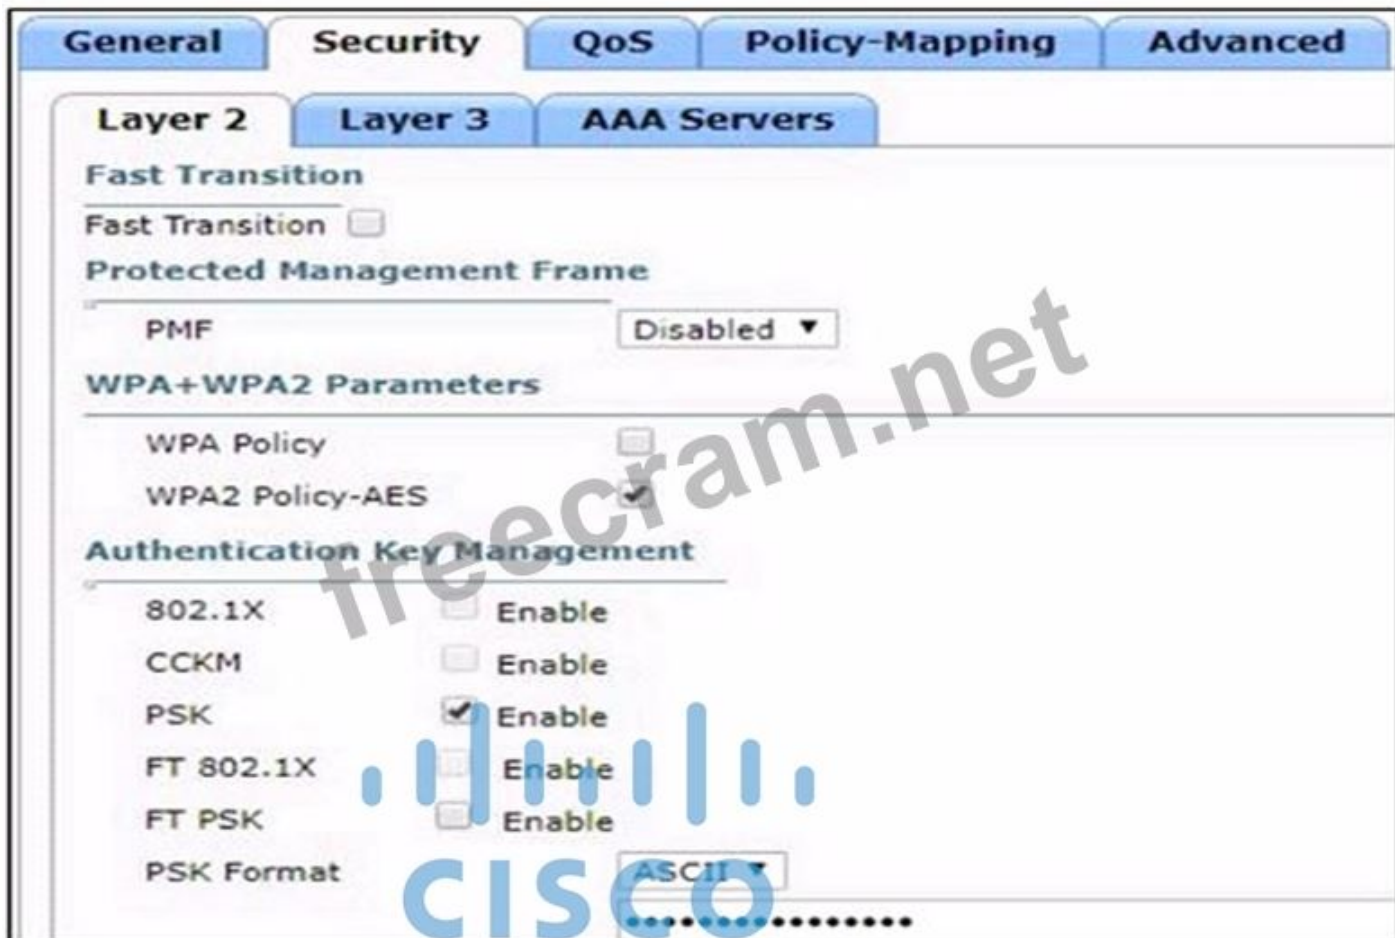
General | Security | QoS | Policy-Mapping | Advanced

Layer 2 | Layer 3 | AAA Servers

Fast Transition

Fast Transition

Protected Management Frame

PMF Disabled ▼

WPA+WPA2 Parameters

WPA Policy

WPA2 Policy-AES ✔

Authentication Key Management

802.1X Enable

CCKM Enable

PSK ✔ Enable

FT 802.1X Enable

FT PSK Enable

PSK Format ASCII ▼

•••••••••••••••

freecram.net

CISCO